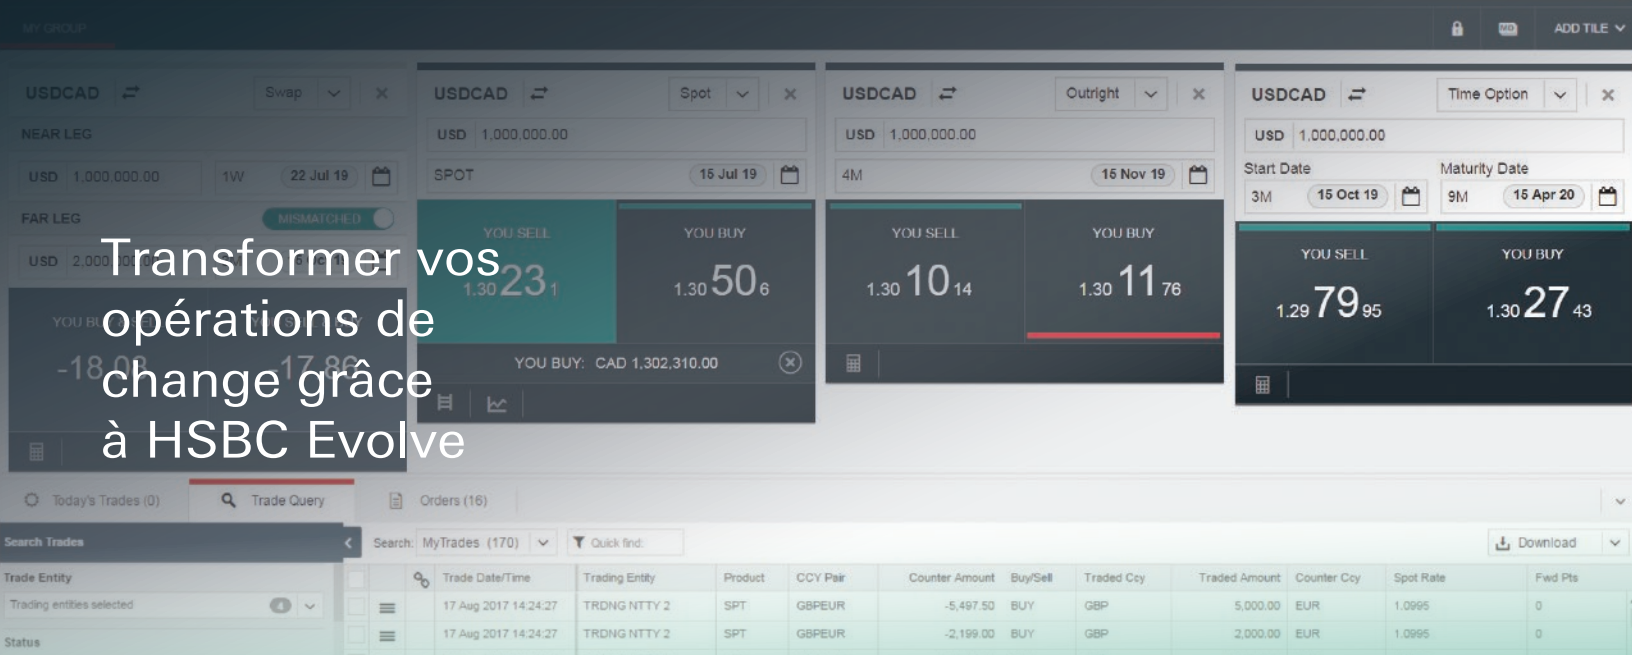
MY GROUP

ADD TILE

USDCAD
Swap
NEAR LEG
USD 1,000,000.00
1W
22 Jul 19
FAR LEG
MISMATCHED
USD 2,000

Transformer vos opérations de change grâce à HSBC Evolve

YOU BUY
-18.03
17.86

USDCAD
Spot
USD 1,000,000.00
SPOT
15 Jul 19
YOU SELL
1.30 23 1
YOU BUY
1.30 50 6
YOU BUY: CAD 1,302,310.00

USDCAD
Outright
USD 1,000,000.00
4M
15 Nov 19
YOU SELL
1.30 10 14
YOU BUY
1.30 11 76

USDCAD
Time Option
USD 1,000,000.00
Start Date
3M
15 Oct 19
Maturity Date
9M
15 Apr 20
YOU SELL
1.29 79 95
YOU BUY
1.30 27 43

Today's Trades (0)
Trade Query
Orders (16)

Search Trades
Search: MyTrades (170)
Quick find
Download

Trade Entity
Trading entities selected
Status

| | | Trade Date/Time | Trading Entity | Product | CCY Pair | Counter Amount | Buy/Sell | Traded Ccy | Traded Amount | Counter Ccy | Spot Rate | Fwd Pts |
|---|---|---|---|---|---|---|---|---|---|---|---|---|
| | | 17 Aug 2017 14:24:27 | TRDNG NTTY 2 | SPT | GBPEUR | -5,497.50 | BUY | GBP | 5,000.00 | EUR | 1.0995 | 0 |
| | | 17 Aug 2017 14:24:27 | TRDNG NTTY 2 | SPT | GBPEUR | -2,199.00 | BUY | GBP | 2,000.00 | EUR | 1.0995 | 0 |